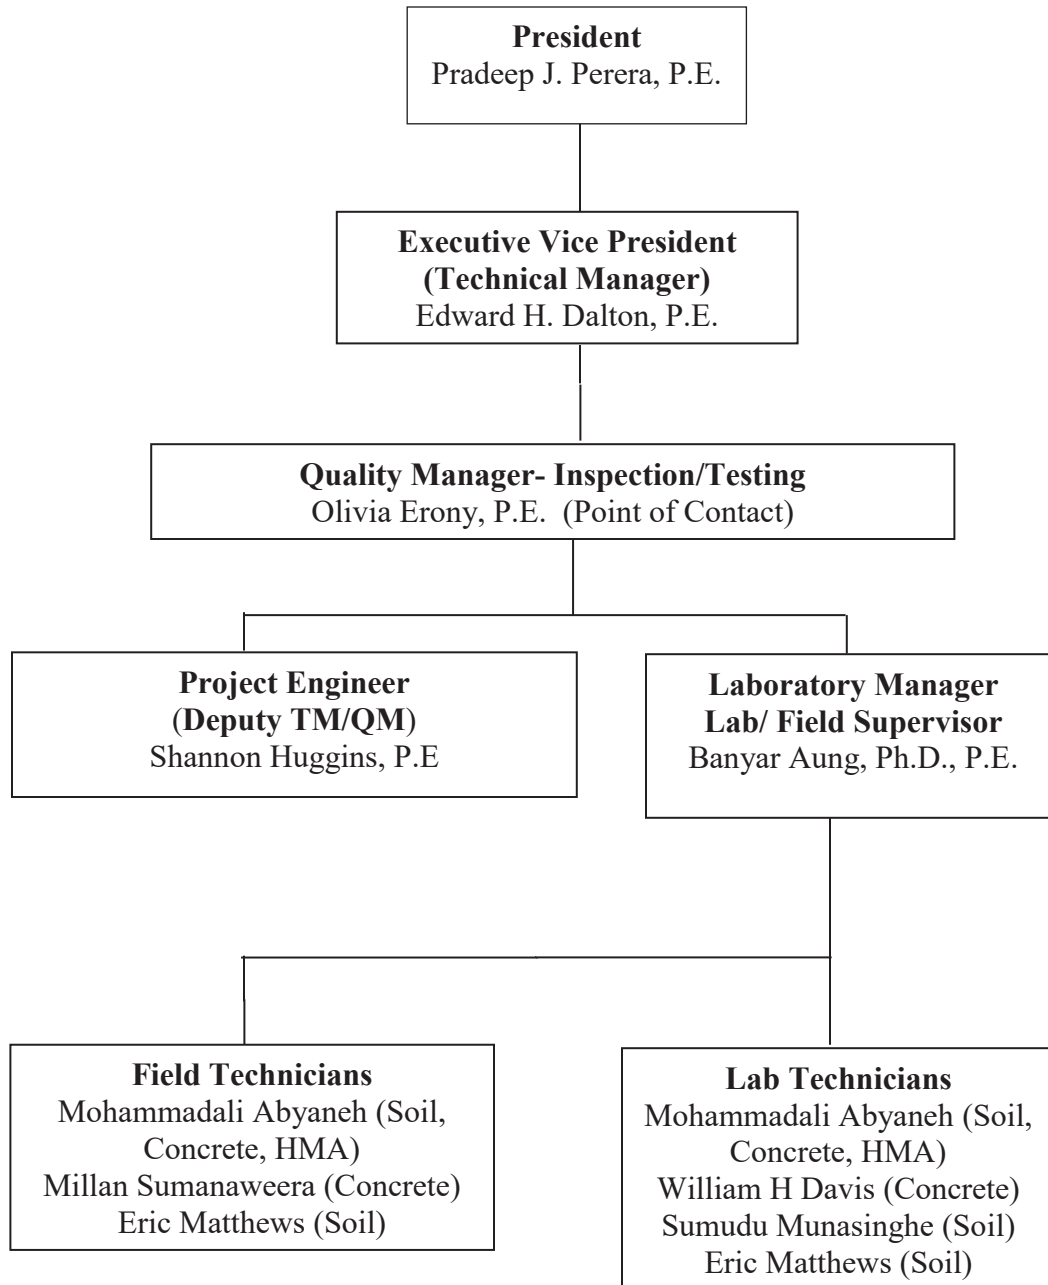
**President**
Pradeep J. Perera, P.E.

**Executive Vice President (Technical Manager)**
Edward H. Dalton, P.E.

**Quality Manager- Inspection/Testing**
Olivia Erony, P.E. (Point of Contact)

**Project Engineer (Deputy TM/QM)**
Shannon Huggins, P.E

**Laboratory Manager Lab/ Field Supervisor**
Banyar Aung, Ph.D., P.E.

**Field Technicians**
Mohammadali Abyaneh (Soil, Concrete, HMA)
Millan Sumanaweera (Concrete)
Eric Matthews (Soil)

**Lab Technicians**
Mohammadali Abyaneh (Soil, Concrete, HMA)
William H Davis (Concrete)
Sumudu Munasinghe (Soil)
Eric Matthews (Soil)